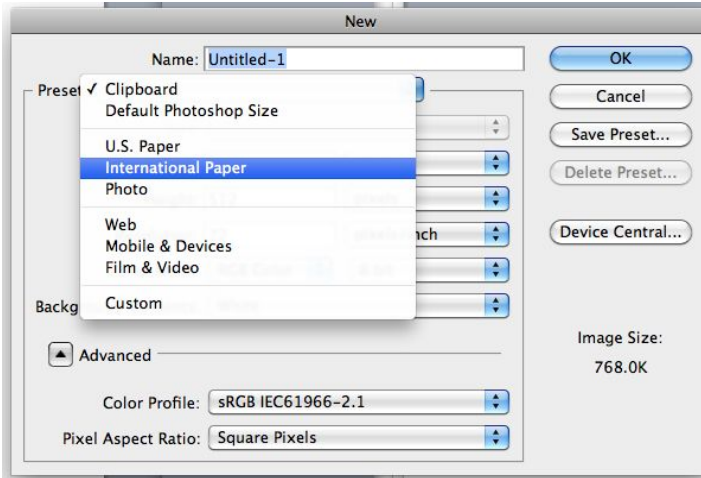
New

Name: Untitled-1

Preset ✓ Clipboard
Default Photoshop Size
U.S. Paper
International Paper
Photo
Web
Mobile & Devices
Film & Video
Custom

nch

Backg

OK
Cancel
Save Preset...
Delete Preset...
Device Central...

Advanced

Color Profile: sRGB IEC61966-2.1
Pixel Aspect Ratio: Square Pixels

Image Size:
768.0K